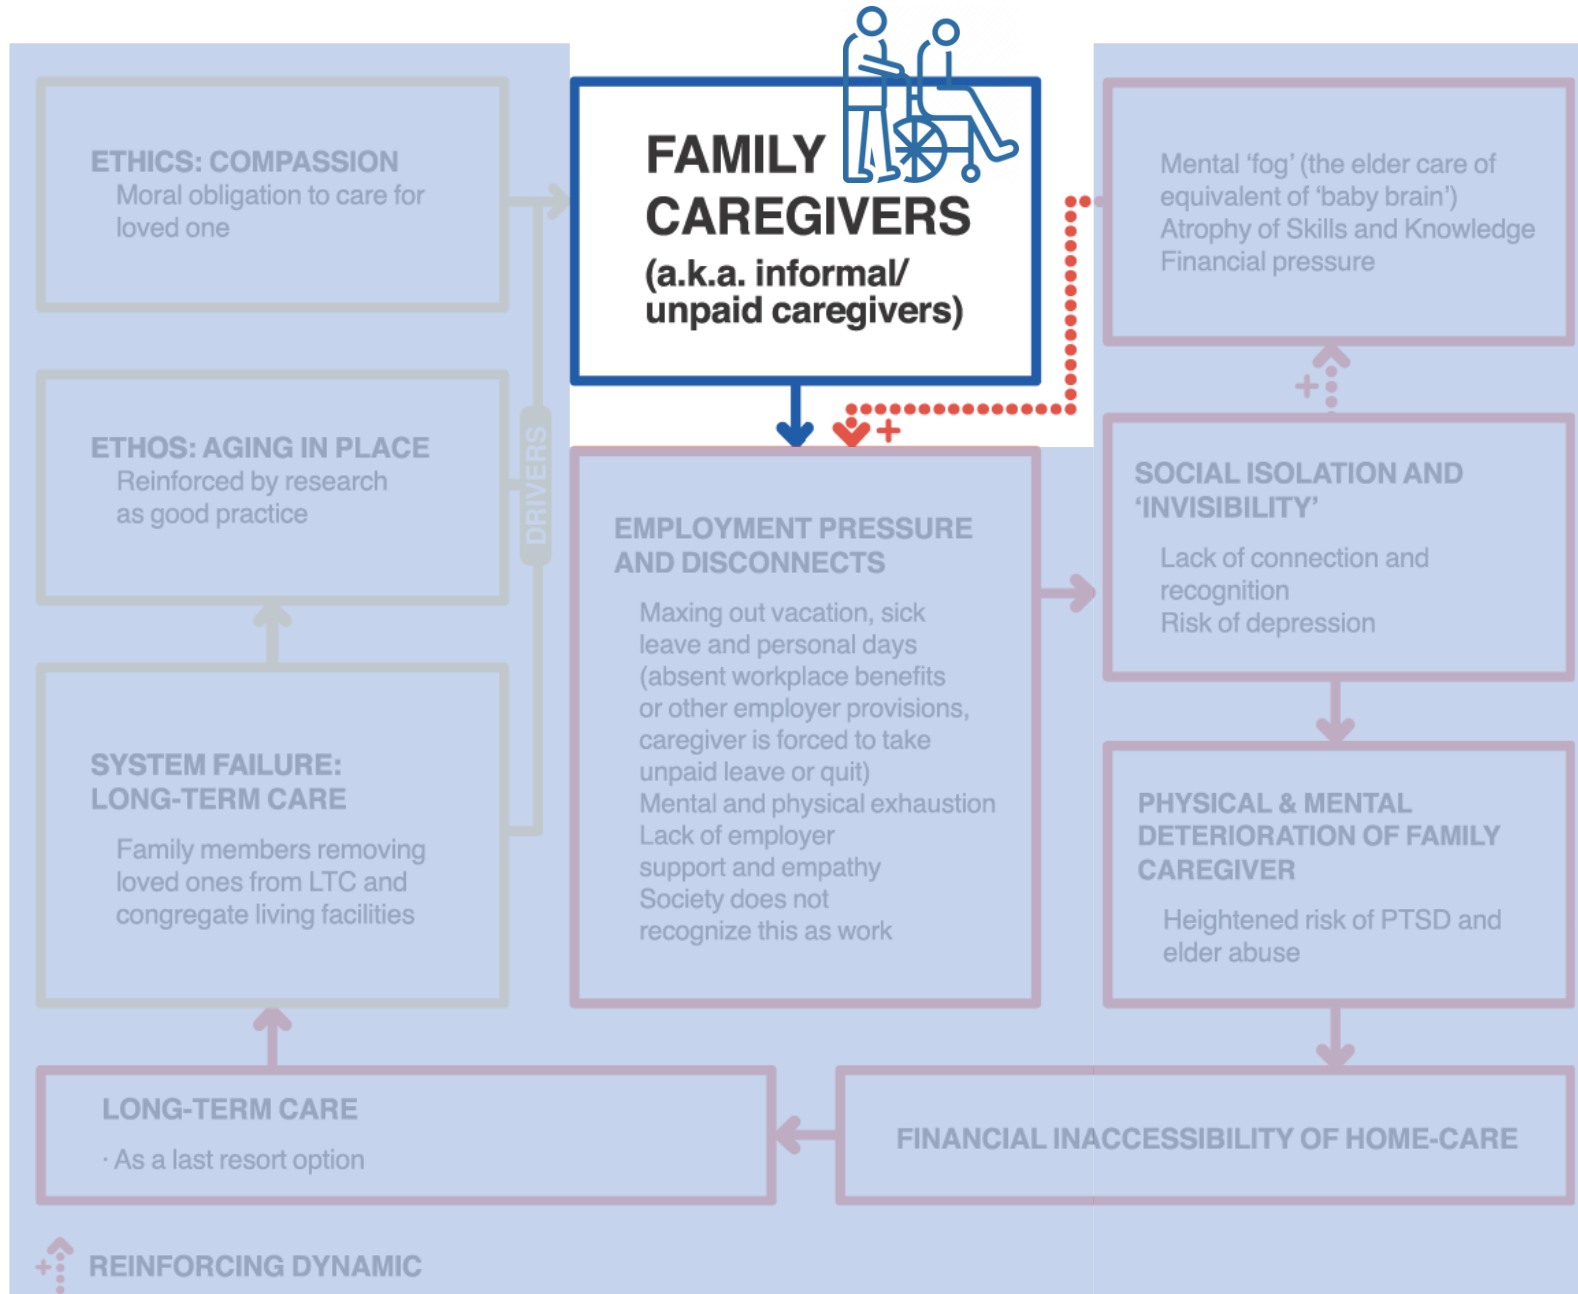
ETHICS: COMPASSION
Moral obligation to care for loved one

FAMILY CAREGIVERS
(a.k.a. informal/ unpaid caregivers)

Mental 'fog' (the elder care of equivalent of 'baby brain')
Atrophy of Skills and Knowledge
Financial pressure

ETHOS: AGING IN PLACE
Reinforced by research as good practice

DRIVERS

+

+

EMPLOYMENT PRESSURE AND DISCONNECTS
Maxing out vacation, sick leave and personal days (absent workplace benefits or other employer provisions, caregiver is forced to take unpaid leave or quit)
Mental and physical exhaustion
Lack of employer support and empathy
Society does not recognize this as work

SOCIAL ISOLATION AND 'INVISIBILITY'
Lack of connection and recognition
Risk of depression

SYSTEM FAILURE: LONG-TERM CARE
Family members removing loved ones from LTC and congregate living facilities

PHYSICAL & MENTAL DETERIORATION OF FAMILY CAREGIVER
Heightened risk of PTSD and elder abuse

LONG-TERM CARE
· As a last resort option

FINANCIAL INACCESSIBILITY OF HOME-CARE

+ REINFORCING DYNAMIC